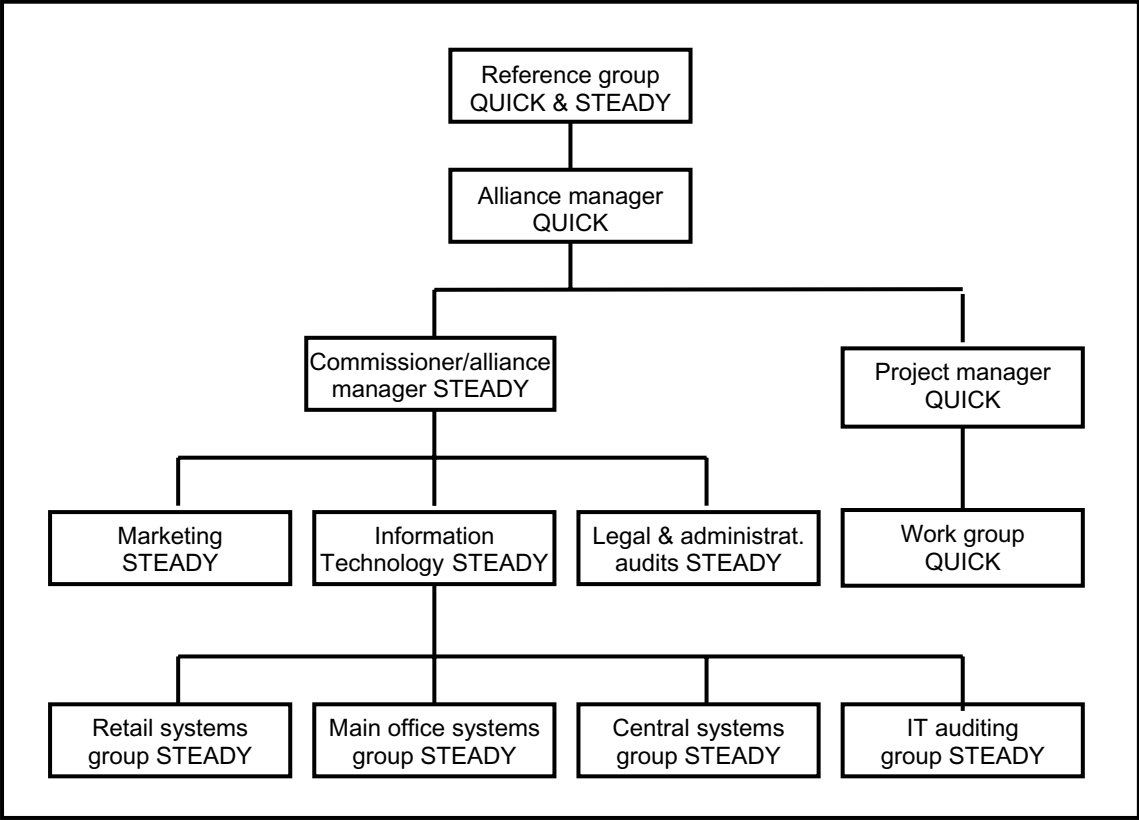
Reference group
QUICK & STEADY

Alliance manager
QUICK

Commissioner/alliance
manager STEADY

Project manager
QUICK

Marketing
STEADY

Information
Technology STEADY

Legal & administrat.
audits STEADY

Work group
QUICK

Retail systems
group STEADY

Main office systems
group STEADY

Central systems
group STEADY

IT auditing
group STEADY